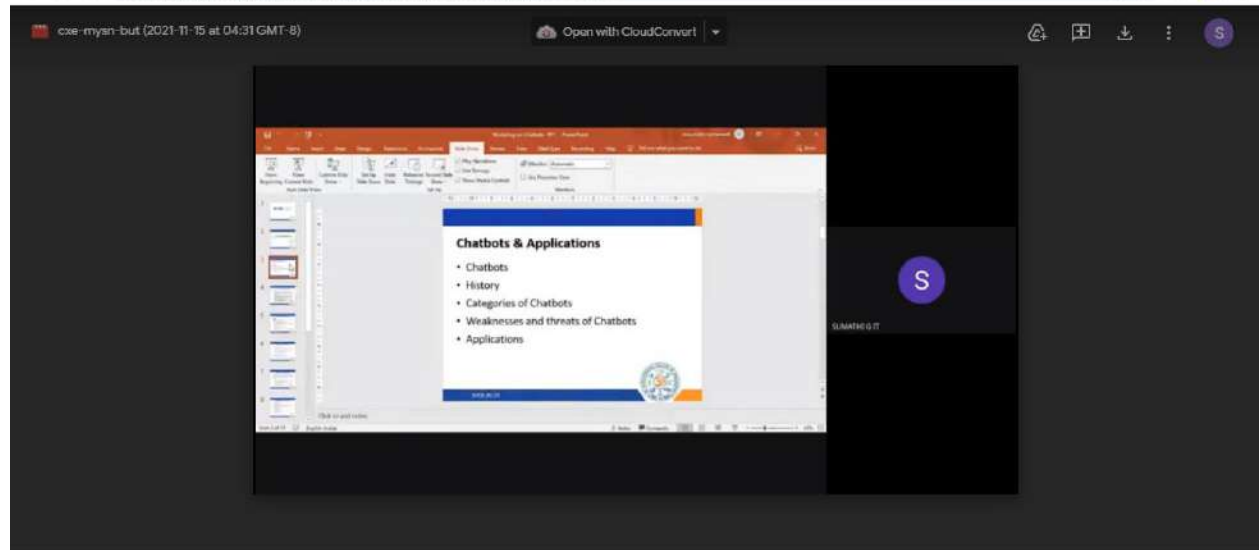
cxe-mysn-but (2021-11-15 at 04:31 GMT-8)

Open with CloudConvert

S

Chatbots & Applications

• Chatbots
• History
• Categories of Chatbots
• Weaknesses and threats of Chatbots
• Applications

S

SUMATHI G IT

Click to add notes